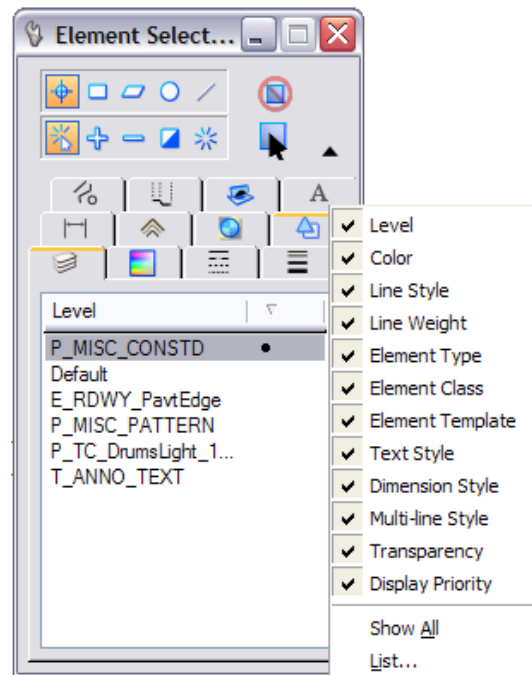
Element Select...

Level

P_MISC_CONSTD •
Default
E_RDWY_PavtEdge
P_MISC_PATTERN
P_TC_DrumsLight_1...
T_ANNO_TEXT

Level
Color
Line Style
Line Weight
Element Type
Element Class
Element Template
Text Style
Dimension Style
Multi-line Style
Transparency
Display Priority

Show All
List...